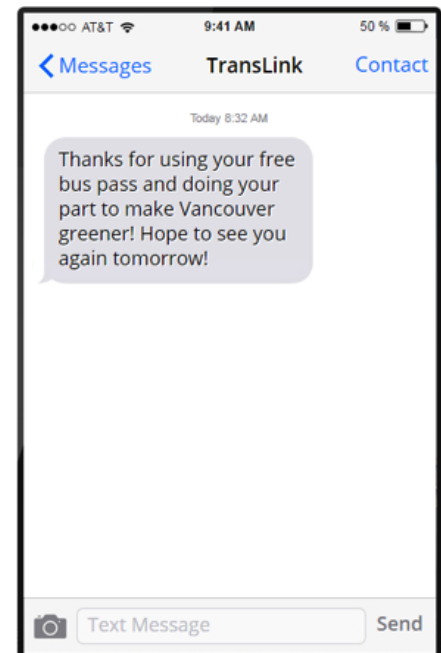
●●●○○ AT&T 9:41 AM 50 %

Messages TransLink Contact

Today 8:32 AM

Thanks for using your free bus pass and doing your part to make Vancouver greener! Hope to see you again tomorrow!

Text Message Send